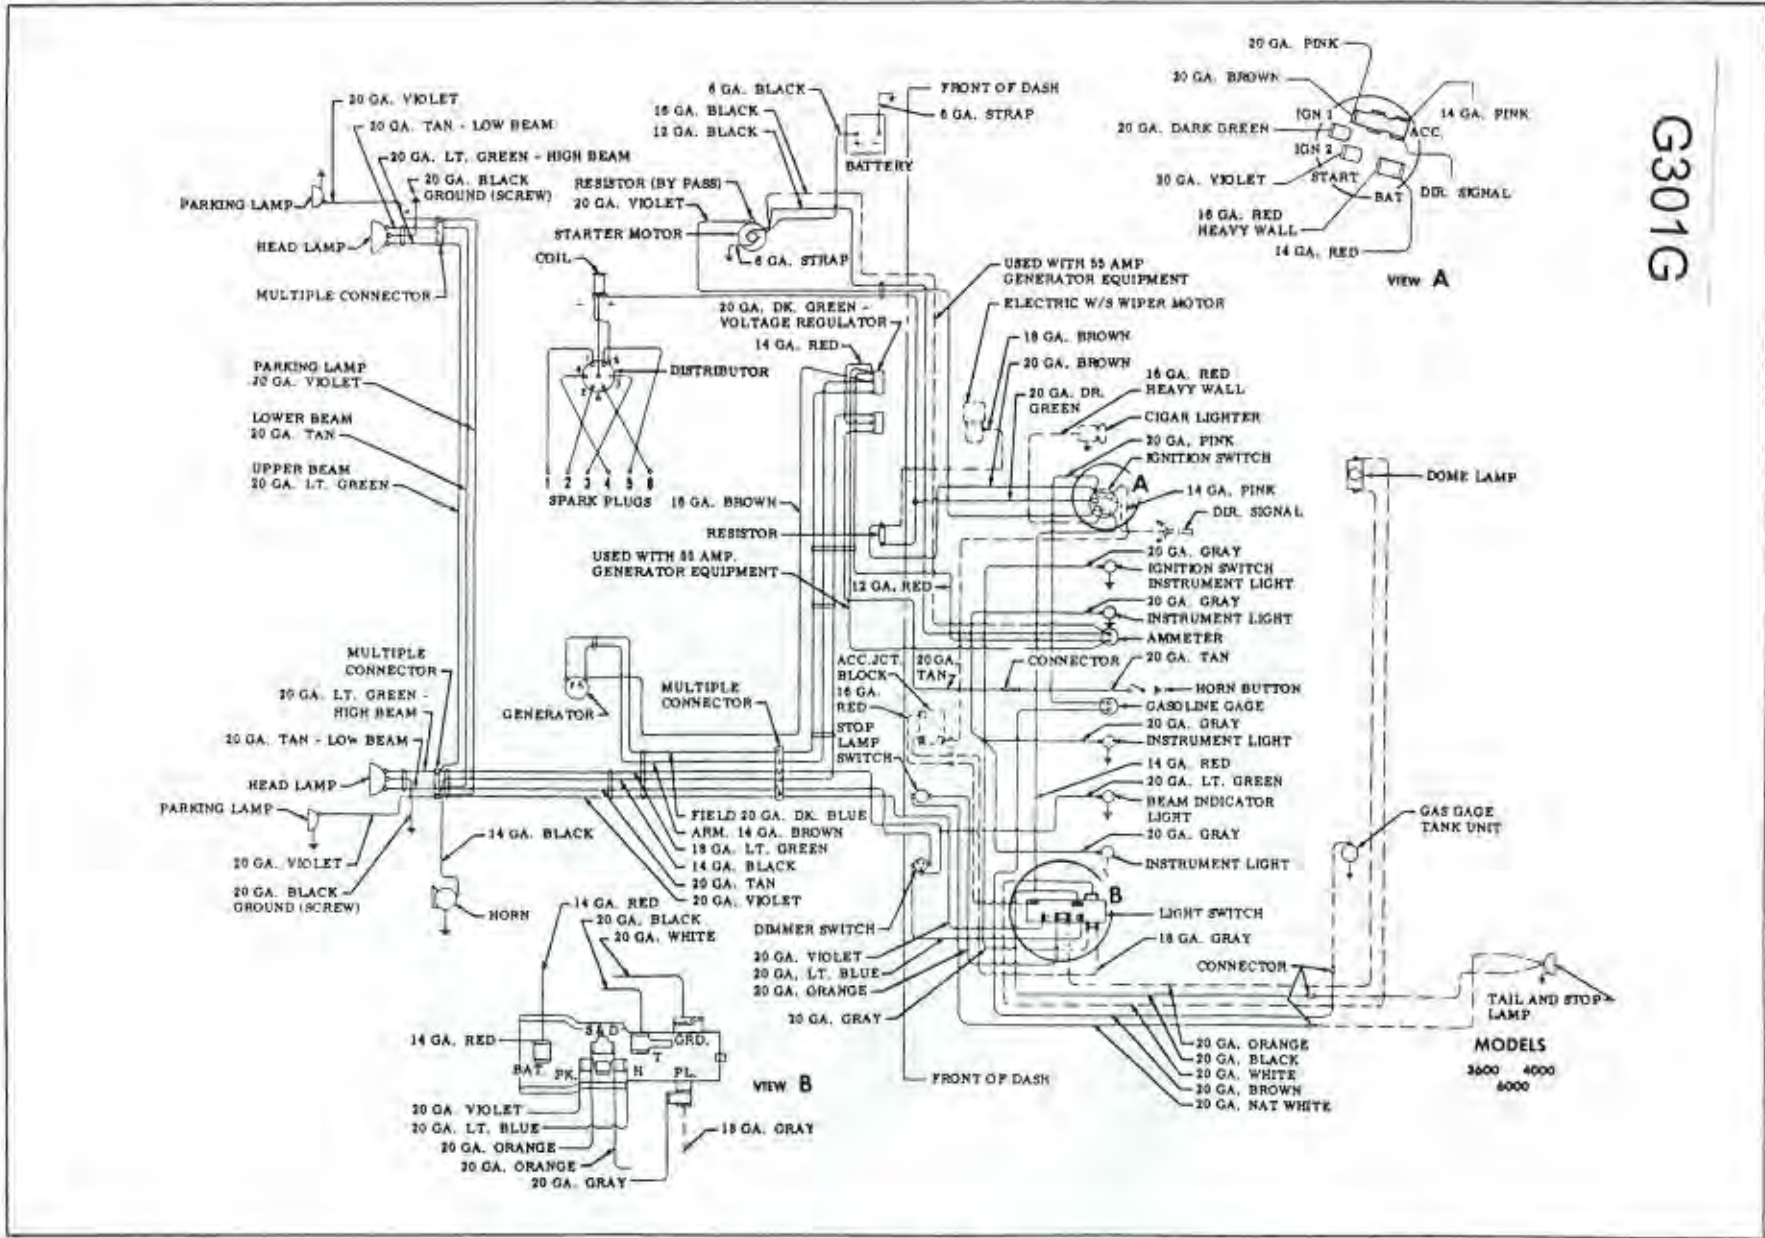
G301G

20 GA. VIOLET
20 GA. TAN - LOW BEAM
20 GA. LT. GREEN - HIGH BEAM
20 GA. BLACK GROUND (SCREW)
PARKING LAMP
HEAD LAMP
MULTIPLE CONNECTOR
PARKING LAMP 20 GA. VIOLET
LOWER BEAM 20 GA. TAN
UPPER BEAM 20 GA. LT. GREEN

6 GA. BLACK
16 GA. BLACK
12 GA. BLACK
RESISTOR (BY PASS)
20 GA. VIOLET
STARTER MOTOR
6 GA. STRAP
COIL
FRONT OF DASH
6 GA. STRAP
BATTERY
20 GA. DK. GREEN - VOLTAGE REGULATOR
14 GA. RED
DISTRIBUTOR
1 2 3 4 5 6
SPARK PLUGS
16 GA. BROWN
RESISTOR
USED WITH 55 AMP. GENERATOR EQUIPMENT
12 GA. RED
USED WITH 55 AMP GENERATOR EQUIPMENT
ELECTRIC W/S WIPER MOTOR
18 GA. BROWN
20 GA. BROWN
20 GA. DK. GREEN
16 GA. RED HEAVY WALL
CIGAR LIGHTER
20 GA. PINK
IGNITION SWITCH
A
14 GA. PINK
DIR. SIGNAL
20 GA. GRAY
IGNITION SWITCH INSTRUMENT LIGHT
20 GA. GRAY
INSTRUMENT LIGHT
AMMETER
CONNECTOR
20 GA. TAN
HORN BUTTON
GASOLINE GAGE
20 GA. GRAY
INSTRUMENT LIGHT
14 GA. RED
20 GA. LT. GREEN
BEAM INDICATOR LIGHT
20 GA. GRAY
INSTRUMENT LIGHT
B
LIGHT SWITCH
18 GA. GRAY
CONNECTOR

20 GA. PINK
20 GA. BROWN
IGN 1
ACC.
14 GA. PINK
20 GA. DARK GREEN
IGN 2
20 GA. VIOLET
START
BAT
DIR. SIGNAL
16 GA. RED HEAVY WALL
14 GA. RED
VIEW A

DOME LAMP
GAS GAGE TANK UNIT
TAIL AND STOP LAMP
MODELS
3600 4000
6000

MULTIPLE CONNECTOR
20 GA. LT. GREEN - HIGH BEAM
20 GA. TAN - LOW BEAM
HEAD LAMP
PARKING LAMP
20 GA. VIOLET
20 GA. BLACK GROUND (SCREW)
GENERATOR
MULTIPLE CONNECTOR
14 GA. BLACK
HORN
FIELD 20 GA. DK. BLUE
ARM. 14 GA. BROWN
18 GA. LT. GREEN
14 GA. BLACK
20 GA. TAN
20 GA. VIOLET
ACC. JCT. BLOCK
20 GA. TAN
16 GA. RED
STOP LAMP SWITCH
DIMMER SWITCH
20 GA. VIOLET
20 GA. LT. BLUE
20 GA. ORANGE
20 GA. GRAY
FRONT OF DASH
20 GA. ORANGE
20 GA. BLACK
20 GA. WHITE
20 GA. BROWN
20 GA. NAT WHITE

14 GA. RED
20 GA. BLACK
20 GA. WHITE
14 GA. RED
S & D
GRD.
T
BAT.
PK.
H
PL.
VIEW B
20 GA. VIOLET
20 GA. LT. BLUE
20 GA. ORANGE
20 GA. ORANGE
20 GA. GRAY
18 GA. GRAY